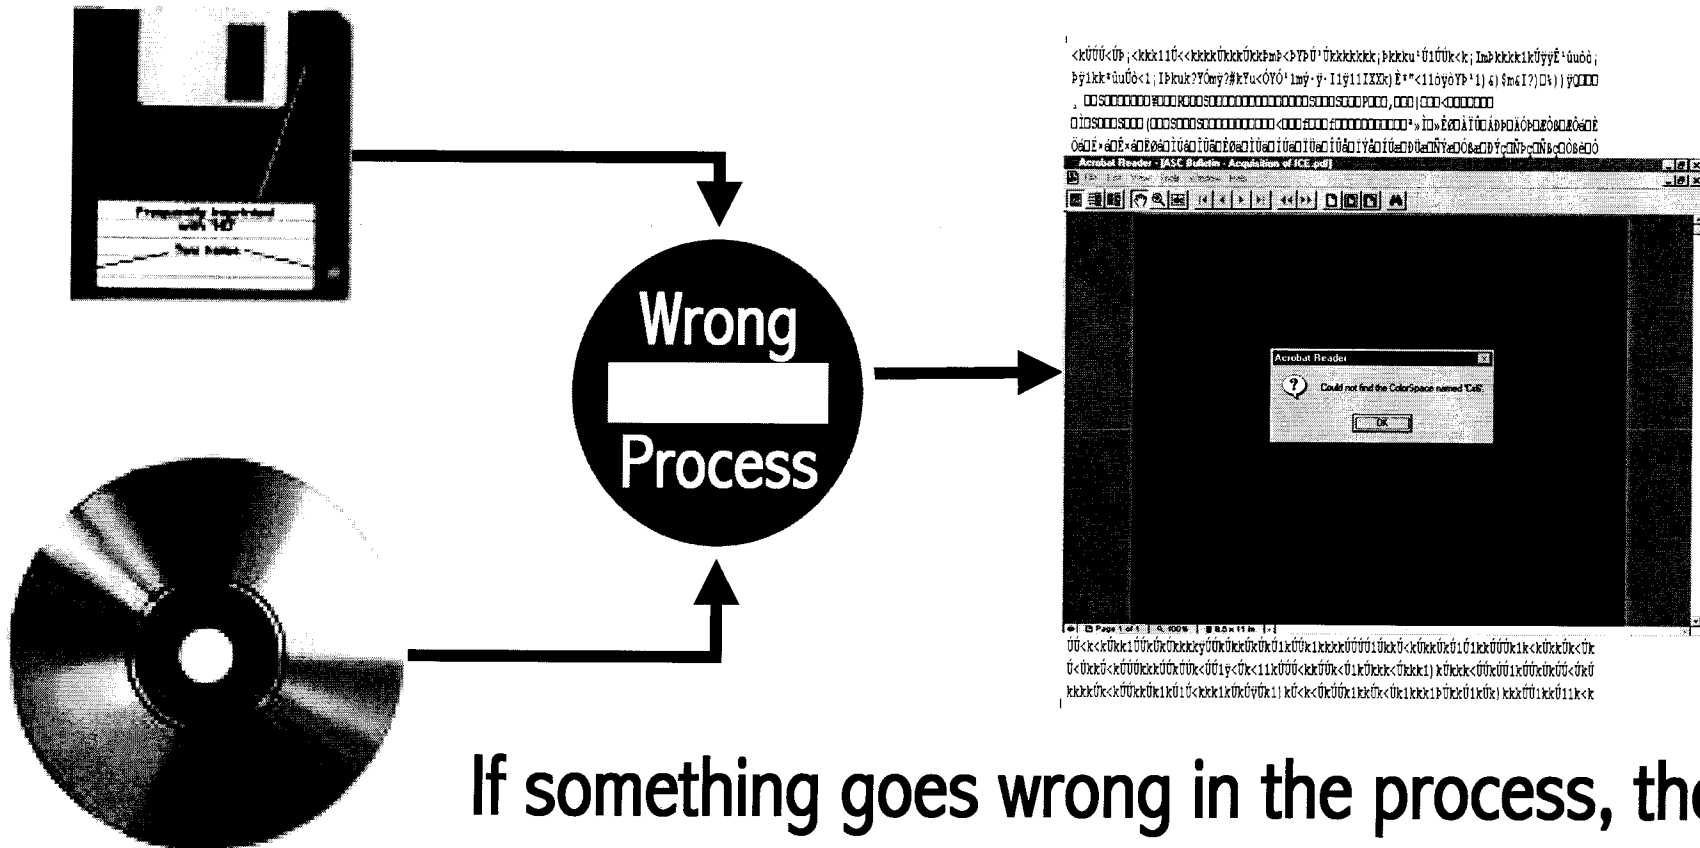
Permanently Imprinted with HD

Third Edition

Wrong

Process

Acrobat Reader - [ASC Bulletin - Acquisition of ICE.pdf]

File Edit View Tools Window Help

Acrobat Reader

Could not find the ColorSpace named 'Cs6'.

OK

Page 1 of 1

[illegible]

If something goes wrong in the process, th